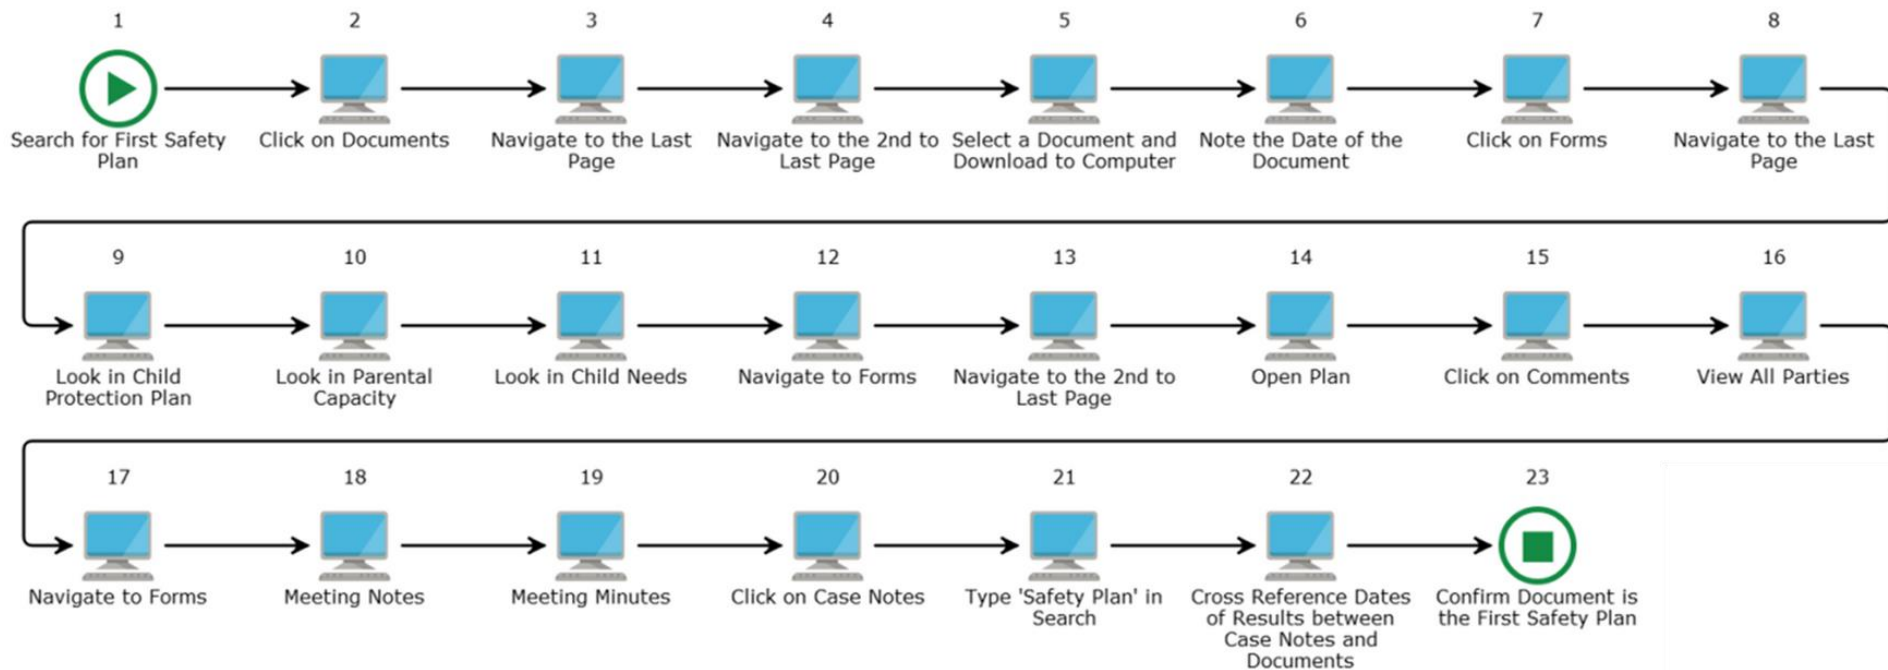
1
Search for First Safety Plan

2
Click on Documents

3
Navigate to the Last Page

4
Navigate to the 2nd to Last Page

5
Select a Document and Download to Computer

6
Note the Date of the Document

7
Click on Forms

8
Navigate to the Last Page

9
Look in Child Protection Plan

10
Look in Parental Capacity

11
Look in Child Needs

12
Navigate to Forms

13
Navigate to the 2nd to Last Page

14
Open Plan

15
Click on Comments

16
View All Parties

17
Navigate to Forms

18
Meeting Notes

19
Meeting Minutes

20
Click on Case Notes

21
Type 'Safety Plan' in Search

22
Cross Reference Dates of Results between Case Notes and Documents

23
Confirm Document is the First Safety Plan